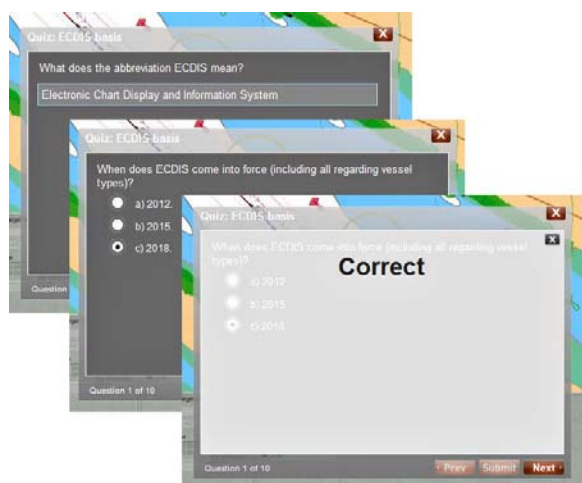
Quiz: ECDIS basis

What does the abbreviation ECDIS mean?

Electronic Chart Display and Information System

Question

Quiz: ECDIS basis

When does ECDIS come into force (including all regarding vessel types)?

a) 2012.

b) 2015.

c) 2018.

Question 1 of 10

Quiz: ECDIS basis

When does ECDIS come into force (including all regarding vessel types)?

Correct

a) 2012

b) 2015

c) 2018

Question 1 of 10

Prev Submit Next